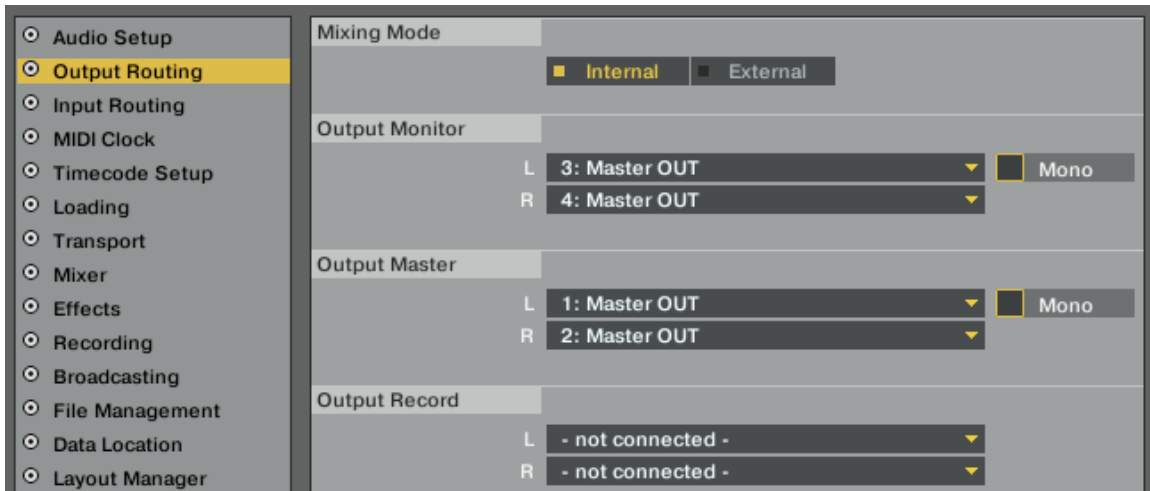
Audio Setup
Output Routing
Input Routing
MIDI Clock
Timecode Setup
Loading
Transport
Mixer
Effects
Recording
Broadcasting
File Management
Data Location
Layout Manager

Mixing Mode

Internal
External

Output Monitor

L 3: Master OUT
Mono
R 4: Master OUT

Output Master

L 1: Master OUT
Mono
R 2: Master OUT

Output Record

L - not connected -
R - not connected -